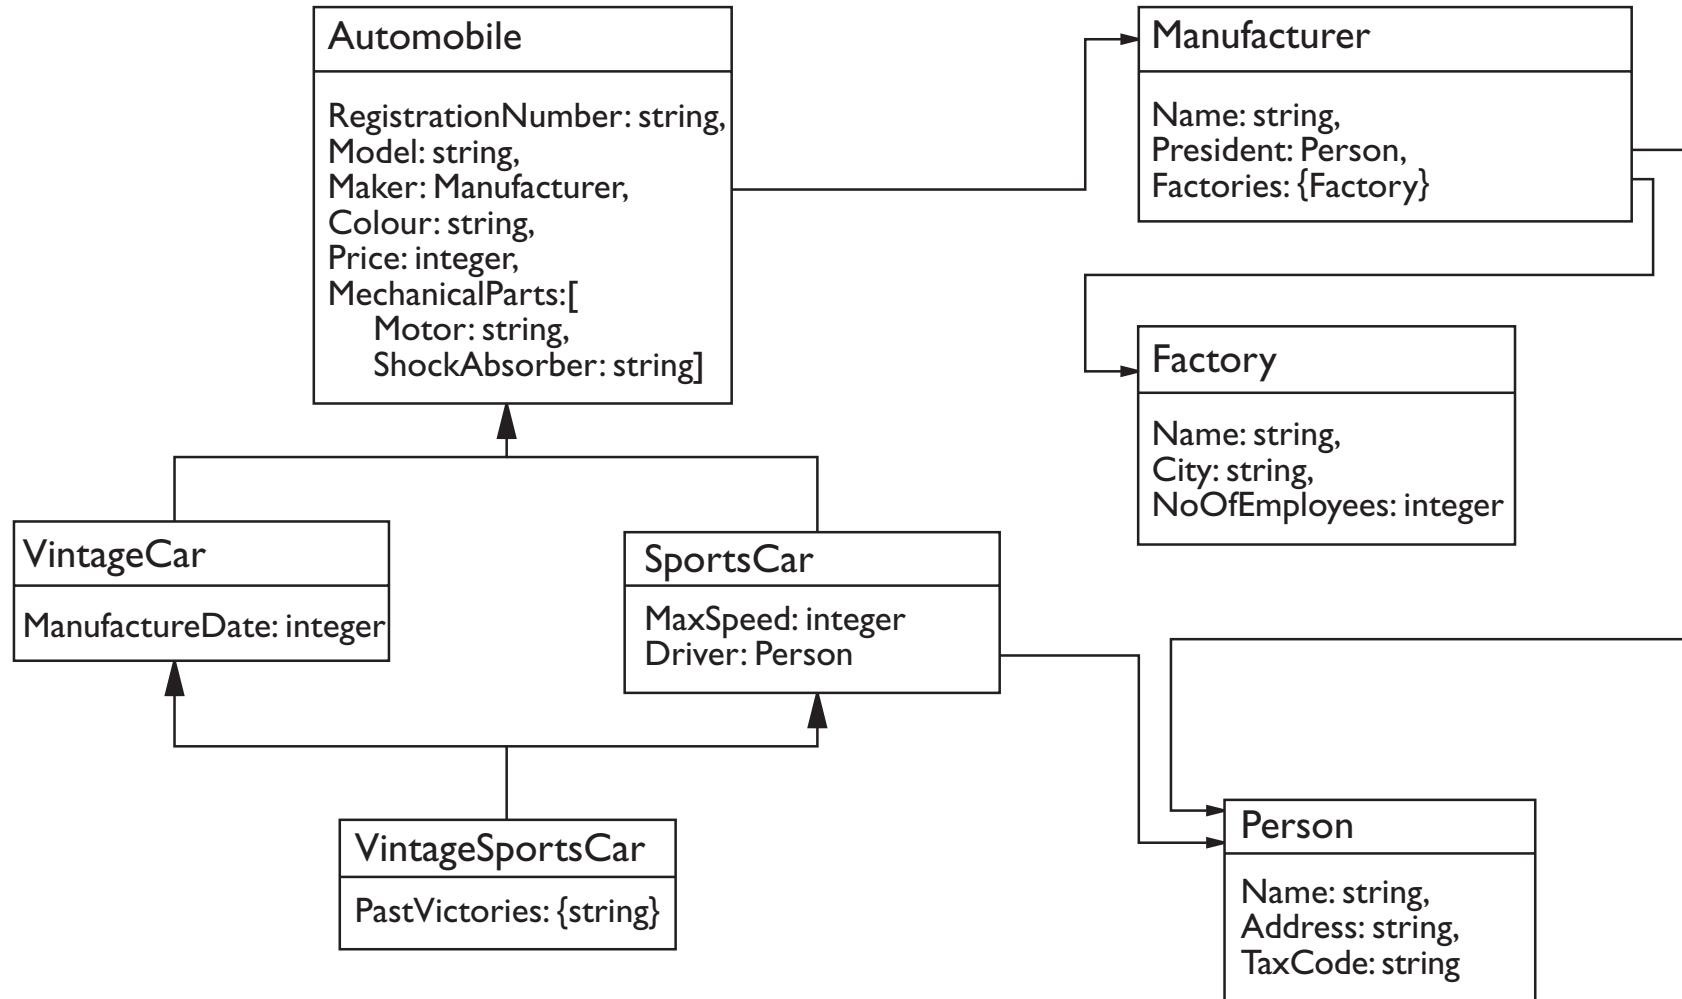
Automobile

RegistrationNumber: string,
Model: string,
Maker: Manufacturer,
Colour: string,
Price: integer,
MechanicalParts:[
Motor: string,
ShockAbsorber: string]

Manufacturer

Name: string,
President: Person,
Factories: {Factory}

Factory

Name: string,
City: string,
NoOfEmployees: integer

VintageCar

ManufactureDate: integer

SportsCar

MaxSpeed: integer
Driver: Person

VintageSportsCar

PastVictories: {string}

Person

Name: string,
Address: string,
TaxCode: string